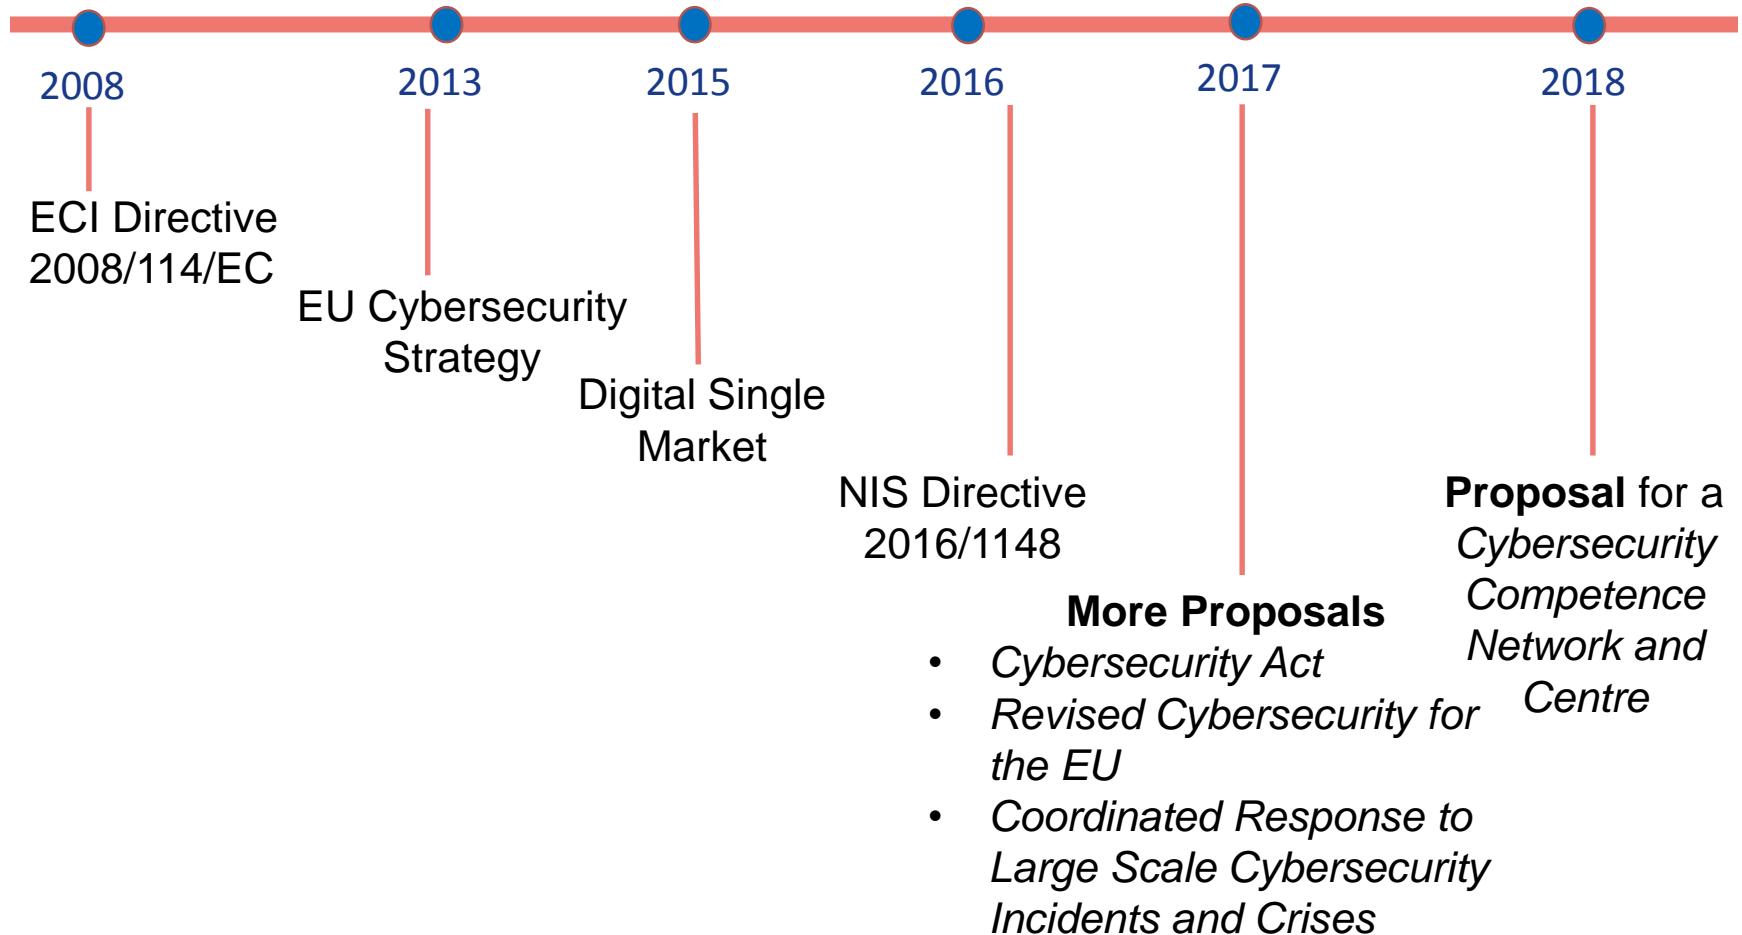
2008

ECI Directive 2008/114/EC

2013

EU Cybersecurity Strategy

2015

Digital Single Market

2016

NIS Directive 2016/1148

2017

**More Proposals**

- *Cybersecurity Act*
- *Revised Cybersecurity for the EU*
- *Coordinated Response to Large Scale Cybersecurity Incidents and Crises*

2018

**Proposal** for a *Cybersecurity Competence Network and Centre*